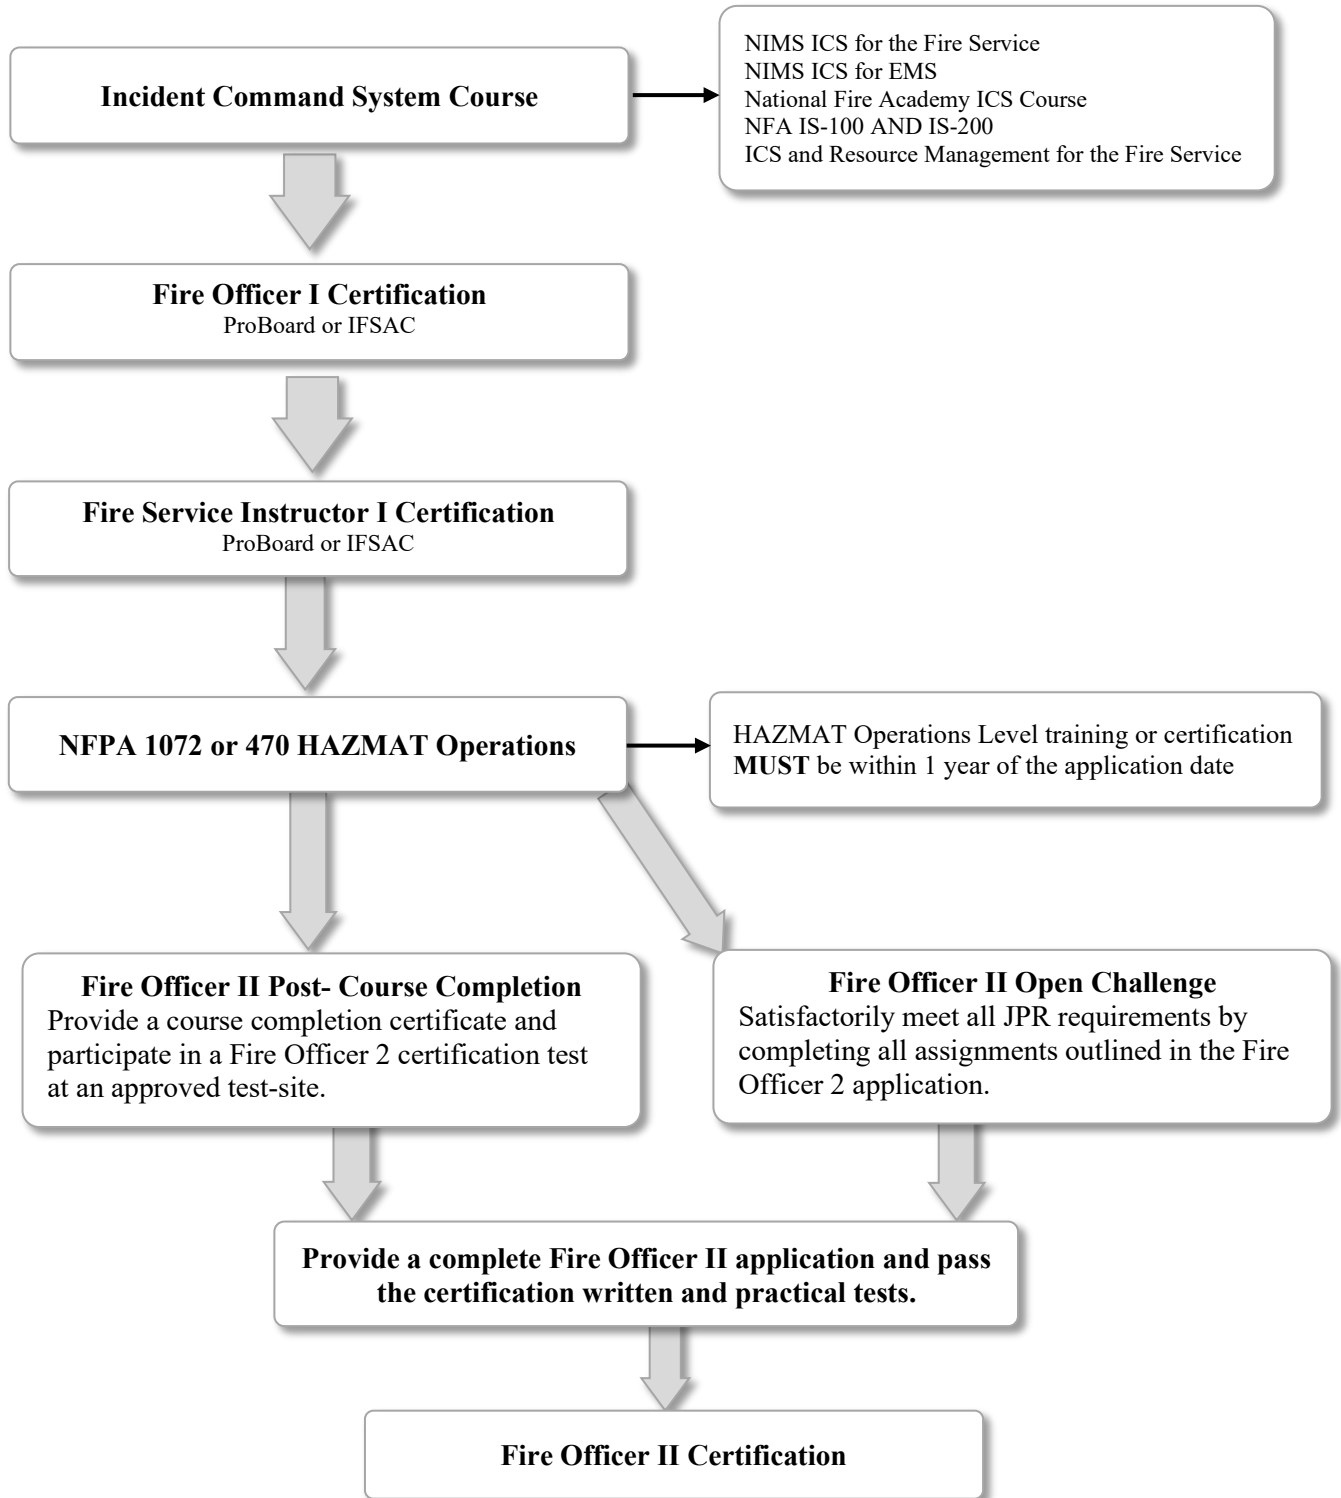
Incident Command System Course

NIMS ICS for the Fire Service
NIMS ICS for EMS
National Fire Academy ICS Course
NFA IS-100 AND IS-200
ICS and Resource Management for the Fire Service

Fire Officer I Certification
ProBoard or IFSAC

Fire Service Instructor I Certification
ProBoard or IFSAC

NFPA 1072 or 470 HAZMAT Operations

HAZMAT Operations Level training or certification **MUST** be within 1 year of the application date

Fire Officer II Post- Course Completion
Provide a course completion certificate and participate in a Fire Officer 2 certification test at an approved test-site.

Fire Officer II Open Challenge
Satisfactorily meet all JPR requirements by completing all assignments outlined in the Fire Officer 2 application.

Provide a complete Fire Officer II application and pass the certification written and practical tests.

Fire Officer II Certification